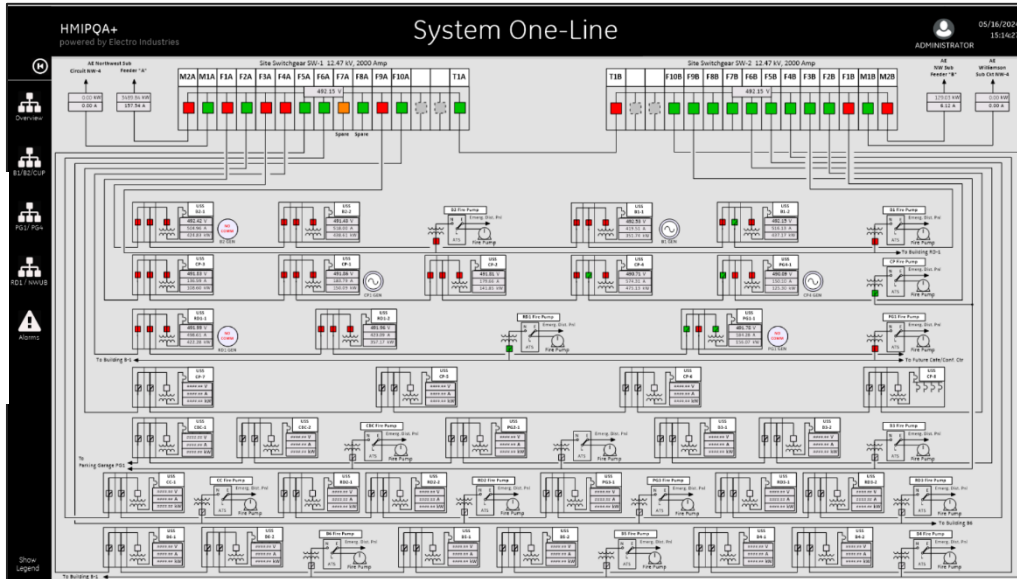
HMIPQA+
powered by Electro Industries

System One-Line

ADMINISTRATOR
05/16/2024
15:14:27

Overview
B1/B2/CUP
PG1/PG4
RD1 / NWUB
Alarms
Show Legend

Site Switchgear SW-1 12.47 kV, 2000 Amp
Site Switchgear SW-2 12.47 kV, 2000 Amp

AE Northwest Sub Circuit NW-4
0.00 kW
0.00 A

Feeder "A"
5435.94 kW
257.54 A

M2A M1A F1A F2A F3A F4A F5A F6A F7A F8A F9A F10A T1A

T1B F10B F9B F8B F7B F6B F5B F4B F3B F2B F1B M1B M2B

492.15 V
Spare Spare

AE NW Sub Feeder "B"
129.03 kW
8.12 A

AE Williamson Sub Ckt WM-4
0.00 kW
0.00 A

USS B2-1
USS B2-2
B2 Fire Pump
USS B1-1
USS B1-2
B1 Fire Pump
USS CP-1
USS CP-2
USS CP-3
USS CP-4
CP Fire Pump
USS RD1-1
USS RD1-2
RD1 Fire Pump
USS PG1-1
PG1 Fire Pump
Emerg. Dist. Pnl
ATS
Fire Pump
B1 GEN
CP1 GEN
CP4 GEN
RD1 GEN
PG1 GEN
To Building RD-1
To Building B-1
To Future Cafe/Conf. Ctr
To Parking Garage PG1
To Building B6
To Building B-1

USS CP-5
USS CP-6
USS CP-7
USS CP-8
USS CSC-1
USS CSC-2
CSC Fire Pump
USS D1-1
USS D1-2
USS D1-3
D1 Fire Pump
USS CC-1
CC Fire Pump
USS RD2-1
USS RD2-2
RD2 Fire Pump
USS PG3-1
PG3 Fire Pump
USS RD3-1
USS RD3-2
RD3 Fire Pump
USS B6-1
USS B6-2
B6 Fire Pump
USS B5-1
USS B5-2
B5 Fire Pump
USS B4-1
USS B4-2
B4 Fire Pump
####.## V
####.## A
####.## kW